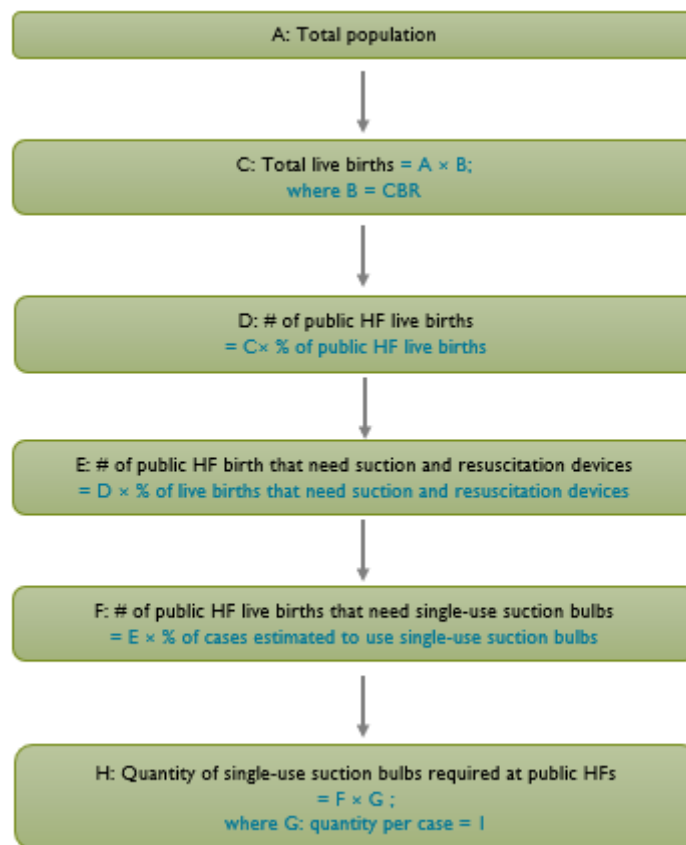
A: Total population

C: Total live births = A × B;
where B = CBR

D: # of public HF live births
= C× % of public HF live births

E: # of public HF birth that need suction and resuscitation devices
= D × % of live births that need suction and resuscitation devices

F: # of public HF live births that need single-use suction bulbs
= E × % of cases estimated to use single-use suction bulbs

H: Quantity of single-use suction bulbs required at public HFs
= F × G ;
where G: quantity per case = 1